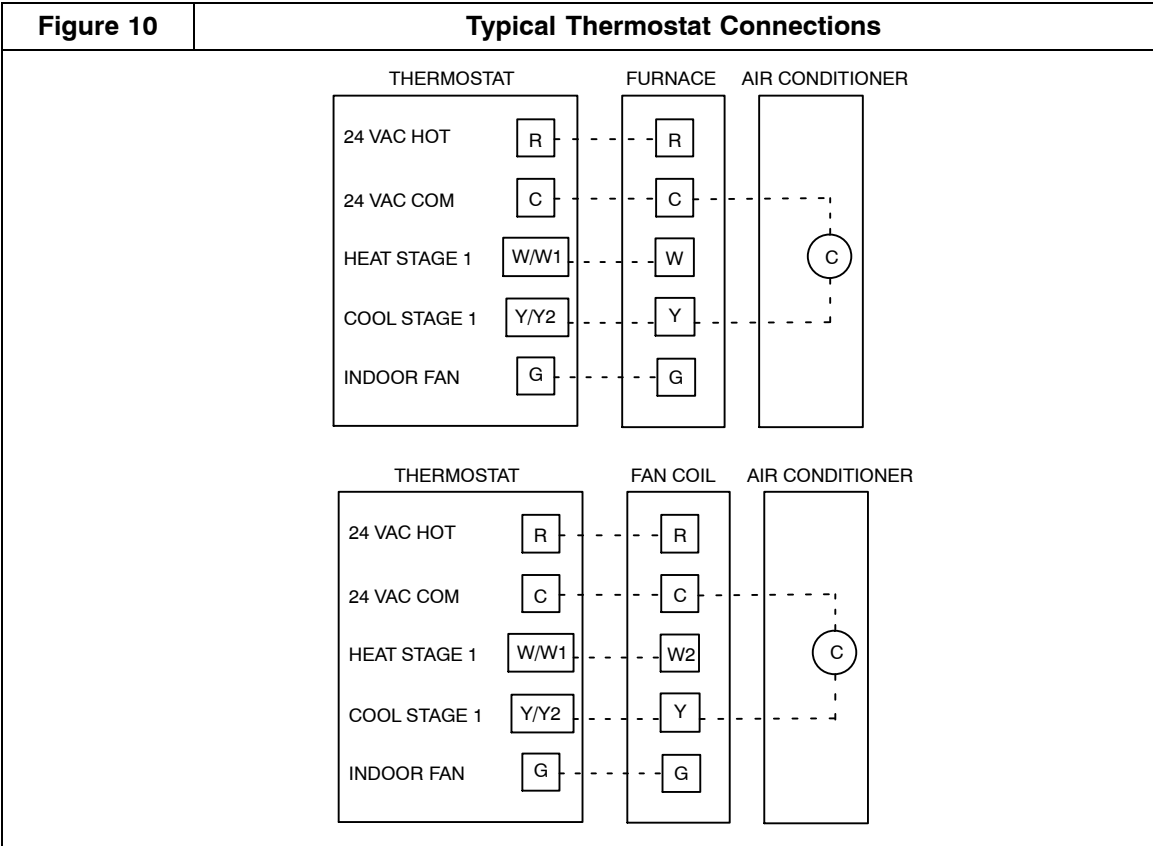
Figure 10

Typical Thermostat Connections

THERMOSTAT

FURNACE

AIR CONDITIONER

24 VAC HOT

R

R

24 VAC COM

C

C

HEAT STAGE 1

W/W1

W

C

COOL STAGE 1

Y/Y2

Y

INDOOR FAN

G

G

THERMOSTAT

FAN COIL

AIR CONDITIONER

24 VAC HOT

R

R

24 VAC COM

C

C

HEAT STAGE 1

W/W1

W2

C

COOL STAGE 1

Y/Y2

Y

INDOOR FAN

G

G